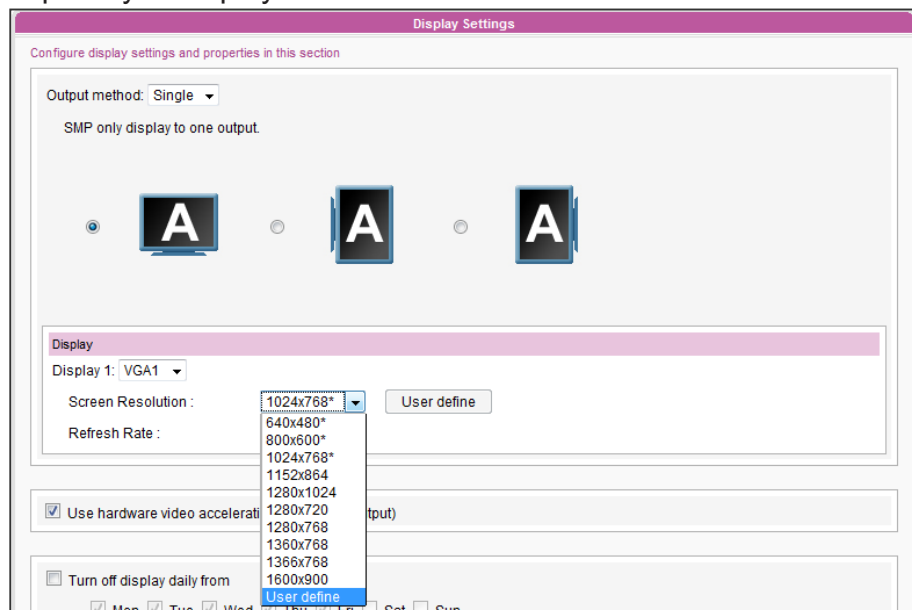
Display Settings

Configure display settings and properties in this section

Output method: Single

SMP only display to one output.

A A A

Display

Display 1: VGA1

Screen Resolution : 1024x768* User define

Refresh Rate :

640x480*
800x600*
1024x768*
1152x864
1280x1024
1280x720
1280x768
1360x768
1366x768
1600x900
User define

Use hardware video accelerati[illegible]tput)

Turn off display daily from

Mon Tue Wed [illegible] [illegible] Sat Sun